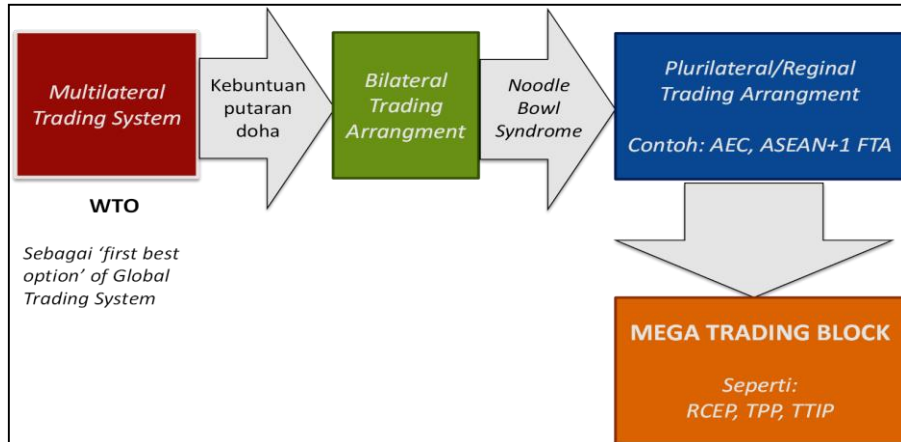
Multilateral Trading System

WTO

Sebagai 'first best option' of Global Trading System

Kebuntuan putaran doha

Bilateral Trading Arrangment

Noodle Bowl Syndrome

Plurilateral/Reginal Trading Arrangment

Contoh: AEC, ASEAN+1 FTA

MEGA TRADING BLOCK

Seperti: RCEP, TPP, TTIP